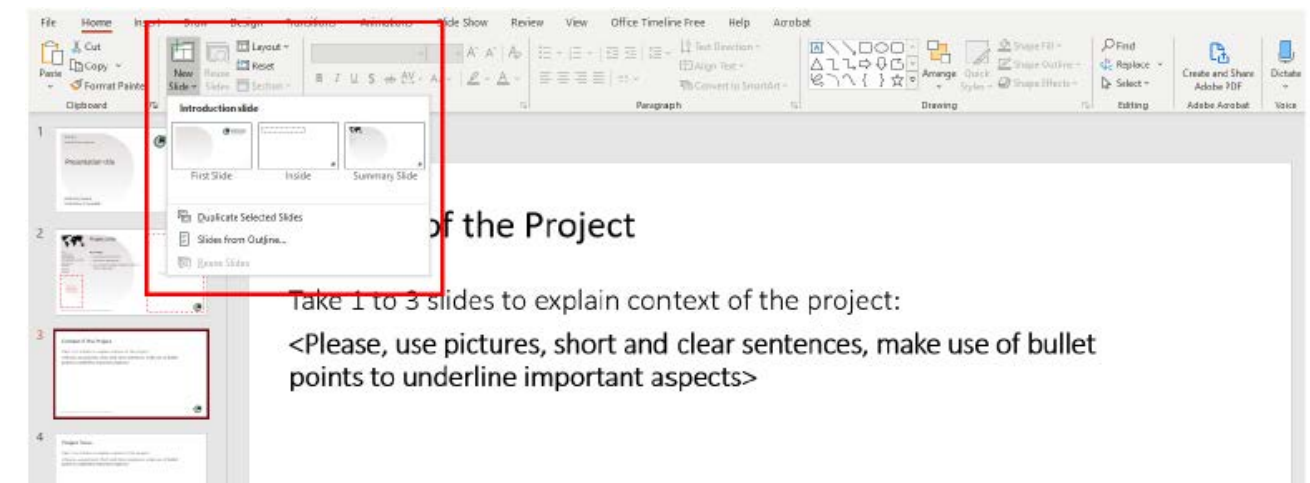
File Home Insert Draw Design Transitions Animations Slide Show Review View Office Timeline Free Help Acrobat

Cut
Copy
Paste
Format Painter
Clipboard

New Slide
Reuse Slides
Layout
Reset
Section

Text Direction
Align Text
Convert to SmartArt
Paragraph

Arrange
Quick Styles
Shape Fill
Shape Outline
Shape Effects
Drawing

Find
Replace
Select
Editing

Create and Share Adobe PDF
Adobe Acrobat

Dictate
Voice

Introduction slide

First Slide
Inside
Summary Slide

Duplicate Selected Slides
Slides from Outline...
Reuse Slides

1
Presentation title

2
Project Idea

3
Context of the Project

4
Project Team

of the Project

Take 1 to 3 slides to explain context of the project:

<Please, use pictures, short and clear sentences, make use of bullet points to underline important aspects>